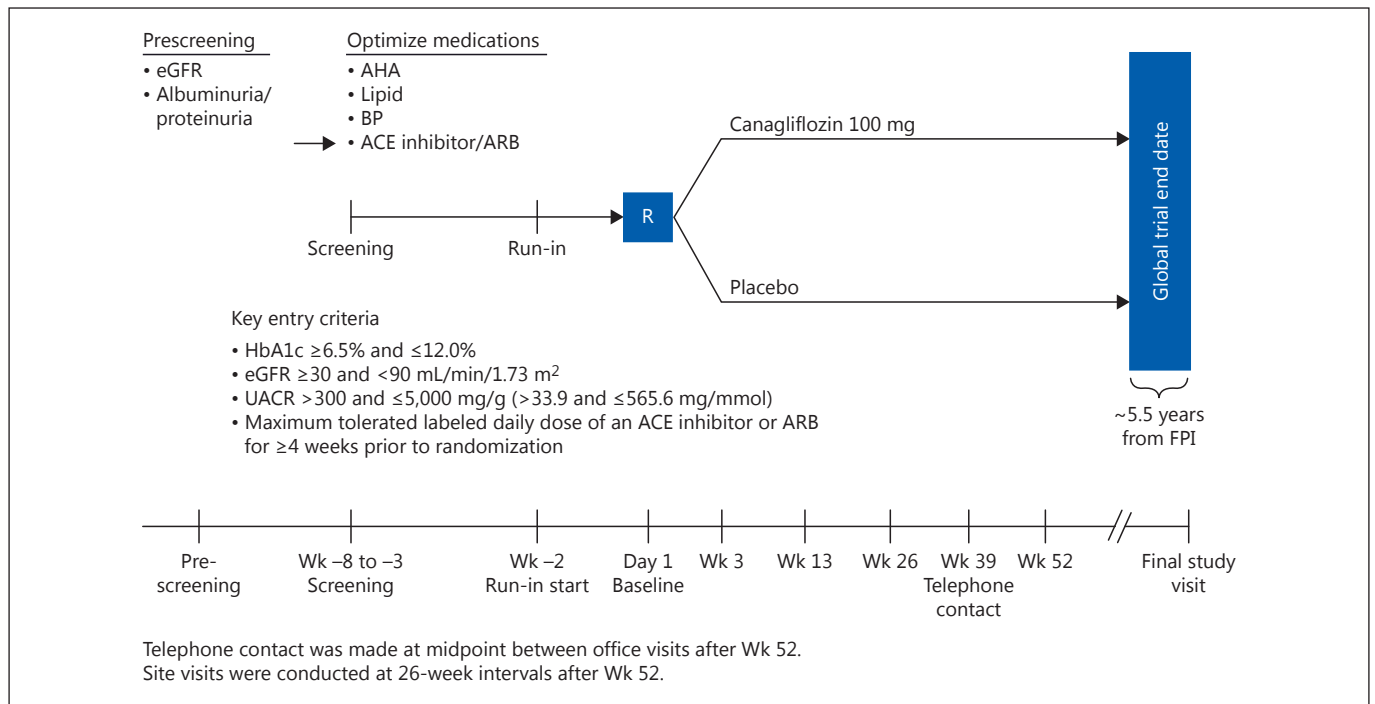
Prescreening
• eGFR
• Albuminuria/proteinuria

Optimize medications
• AHA
• Lipid
• BP
• ACE inhibitor/ARB

Screening

Run-in

R

Canagliflozin 100 mg

Placebo

Global trial end date

~5.5 years from FPI

Key entry criteria
• HbA1c ≥6.5% and ≤12.0%
• eGFR ≥30 and <90 mL/min/1.73 m$^2$
• UACR >300 and ≤5,000 mg/g (>33.9 and ≤565.6 mg/mmol)
• Maximum tolerated labeled daily dose of an ACE inhibitor or ARB for ≥4 weeks prior to randomization

Pre-screening

Wk –8 to –3 Screening

Wk –2 Run-in start

Day 1 Baseline

Wk 3

Wk 13

Wk 26

Wk 39 Telephone contact

Wk 52

Final study visit

Telephone contact was made at midpoint between office visits after Wk 52.
Site visits were conducted at 26-week intervals after Wk 52.